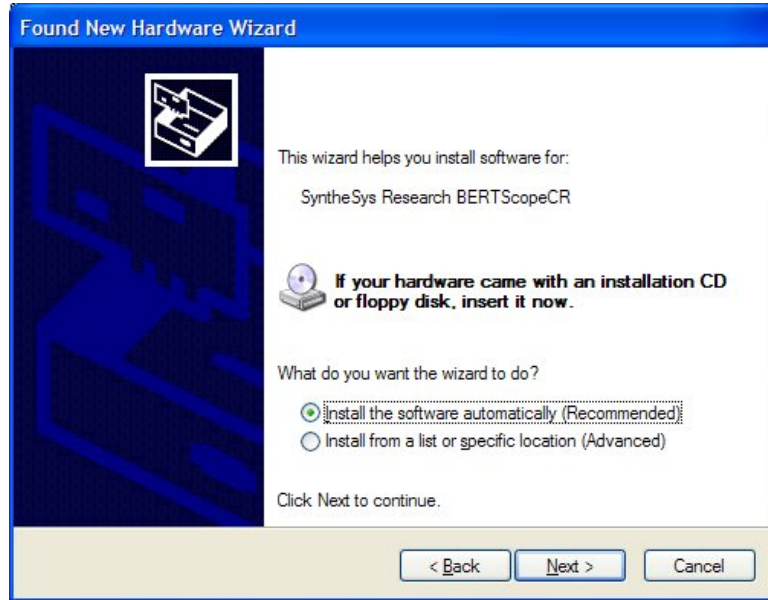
Found New Hardware Wizard

This wizard helps you install software for:

SyntheSys Research BERTScopeCR

If your hardware came with an installation CD or floppy disk, insert it now.

What do you want the wizard to do?

Install the software automatically (Recommended)

Install from a list or specific location (Advanced)

Click Next to continue.

< Back

Next >

Cancel